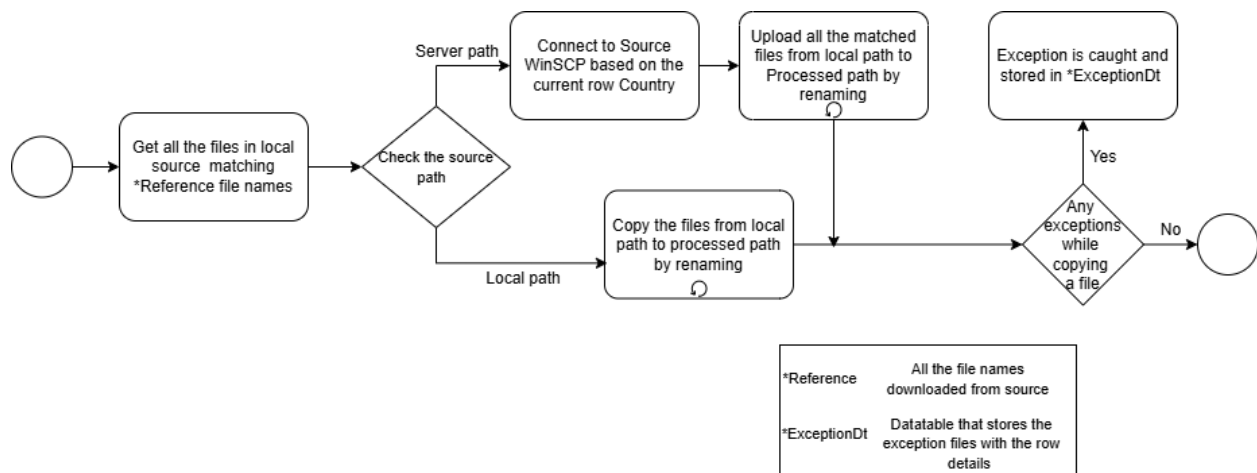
Get all the files in local source matching *Reference file names

Check the source path

Server path

Connect to Source WinSCP based on the current row Country

Upload all the matched files from local path to Processed path by renaming

Local path

Copy the files from local path to processed path by renaming

Any exceptions while copying a file

Yes

Exception is caught and stored in *ExceptionDt

No

| | |
|---|---|
| *Reference | All the file names downloaded from source |
| *ExceptionDt | Datatable that stores the exception files with the row details |